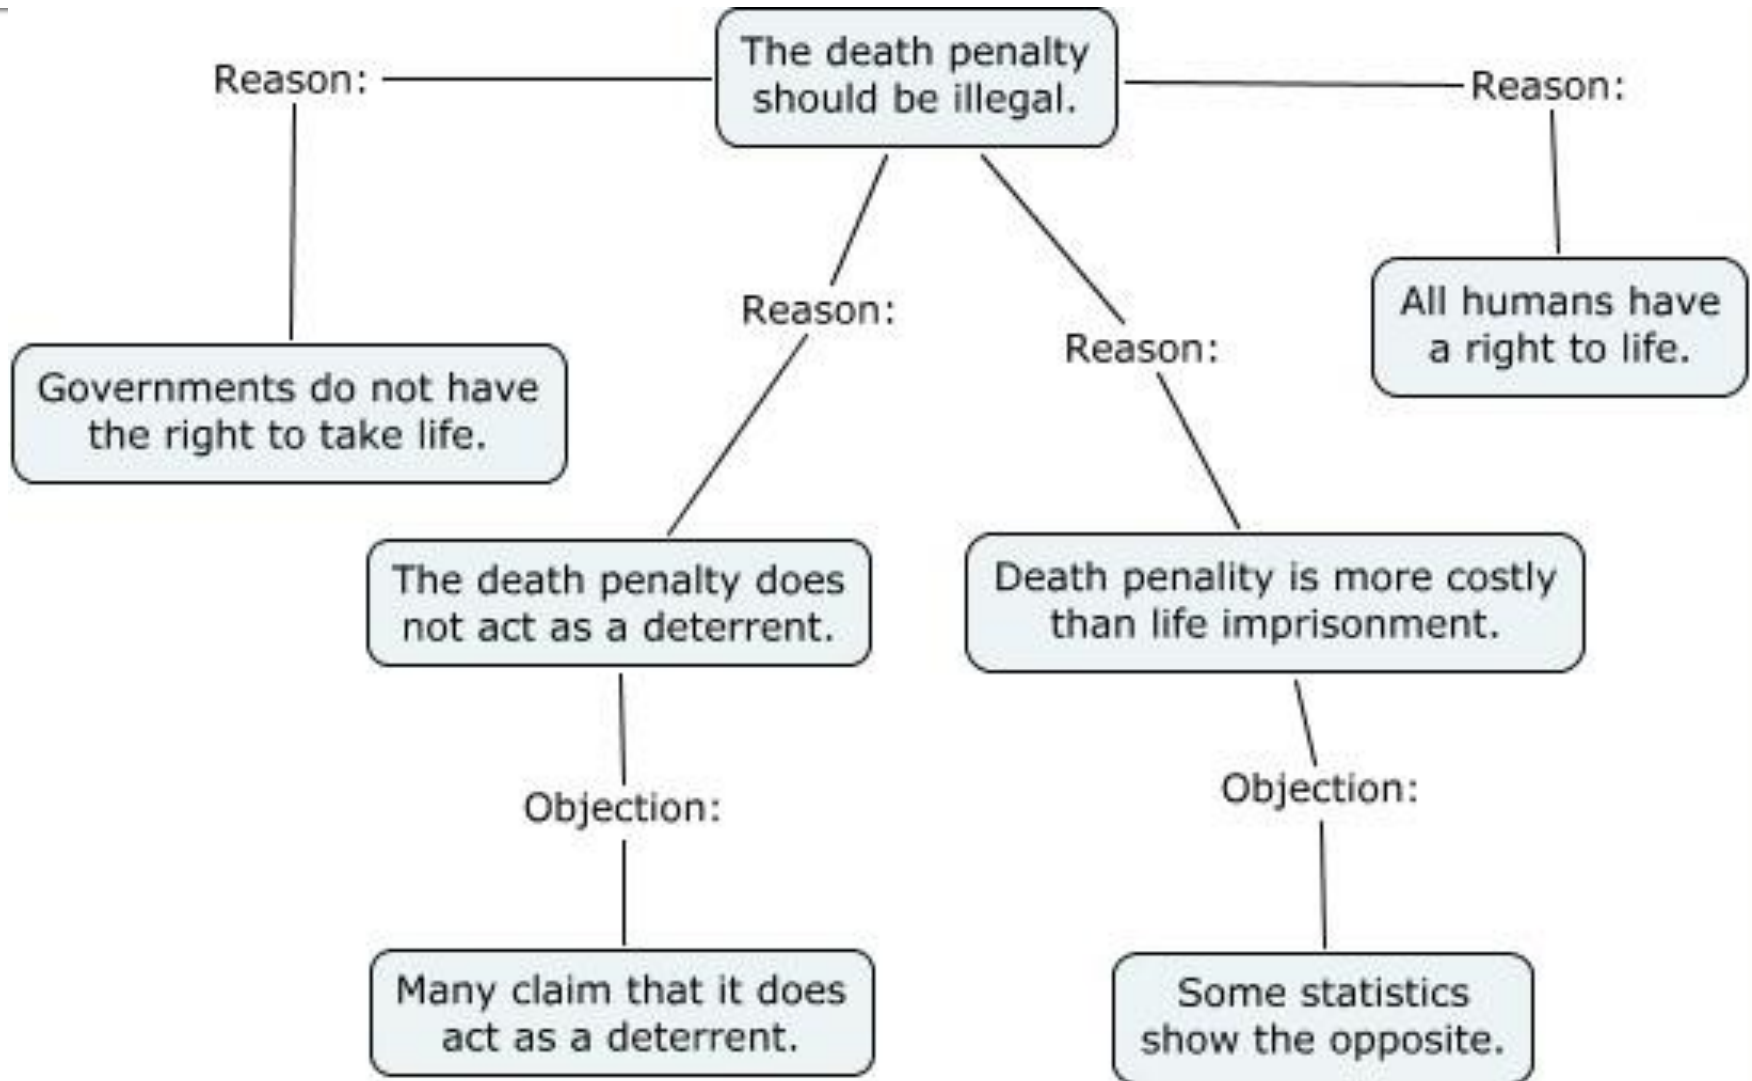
The death penalty should be illegal.

Reason:

Governments do not have the right to take life.

Reason:

The death penalty does not act as a deterrent.

Objection:

Many claim that it does act as a deterrent.

Reason:

Death penality is more costly than life imprisonment.

Objection:

Some statistics show the opposite.

Reason:

All humans have a right to life.